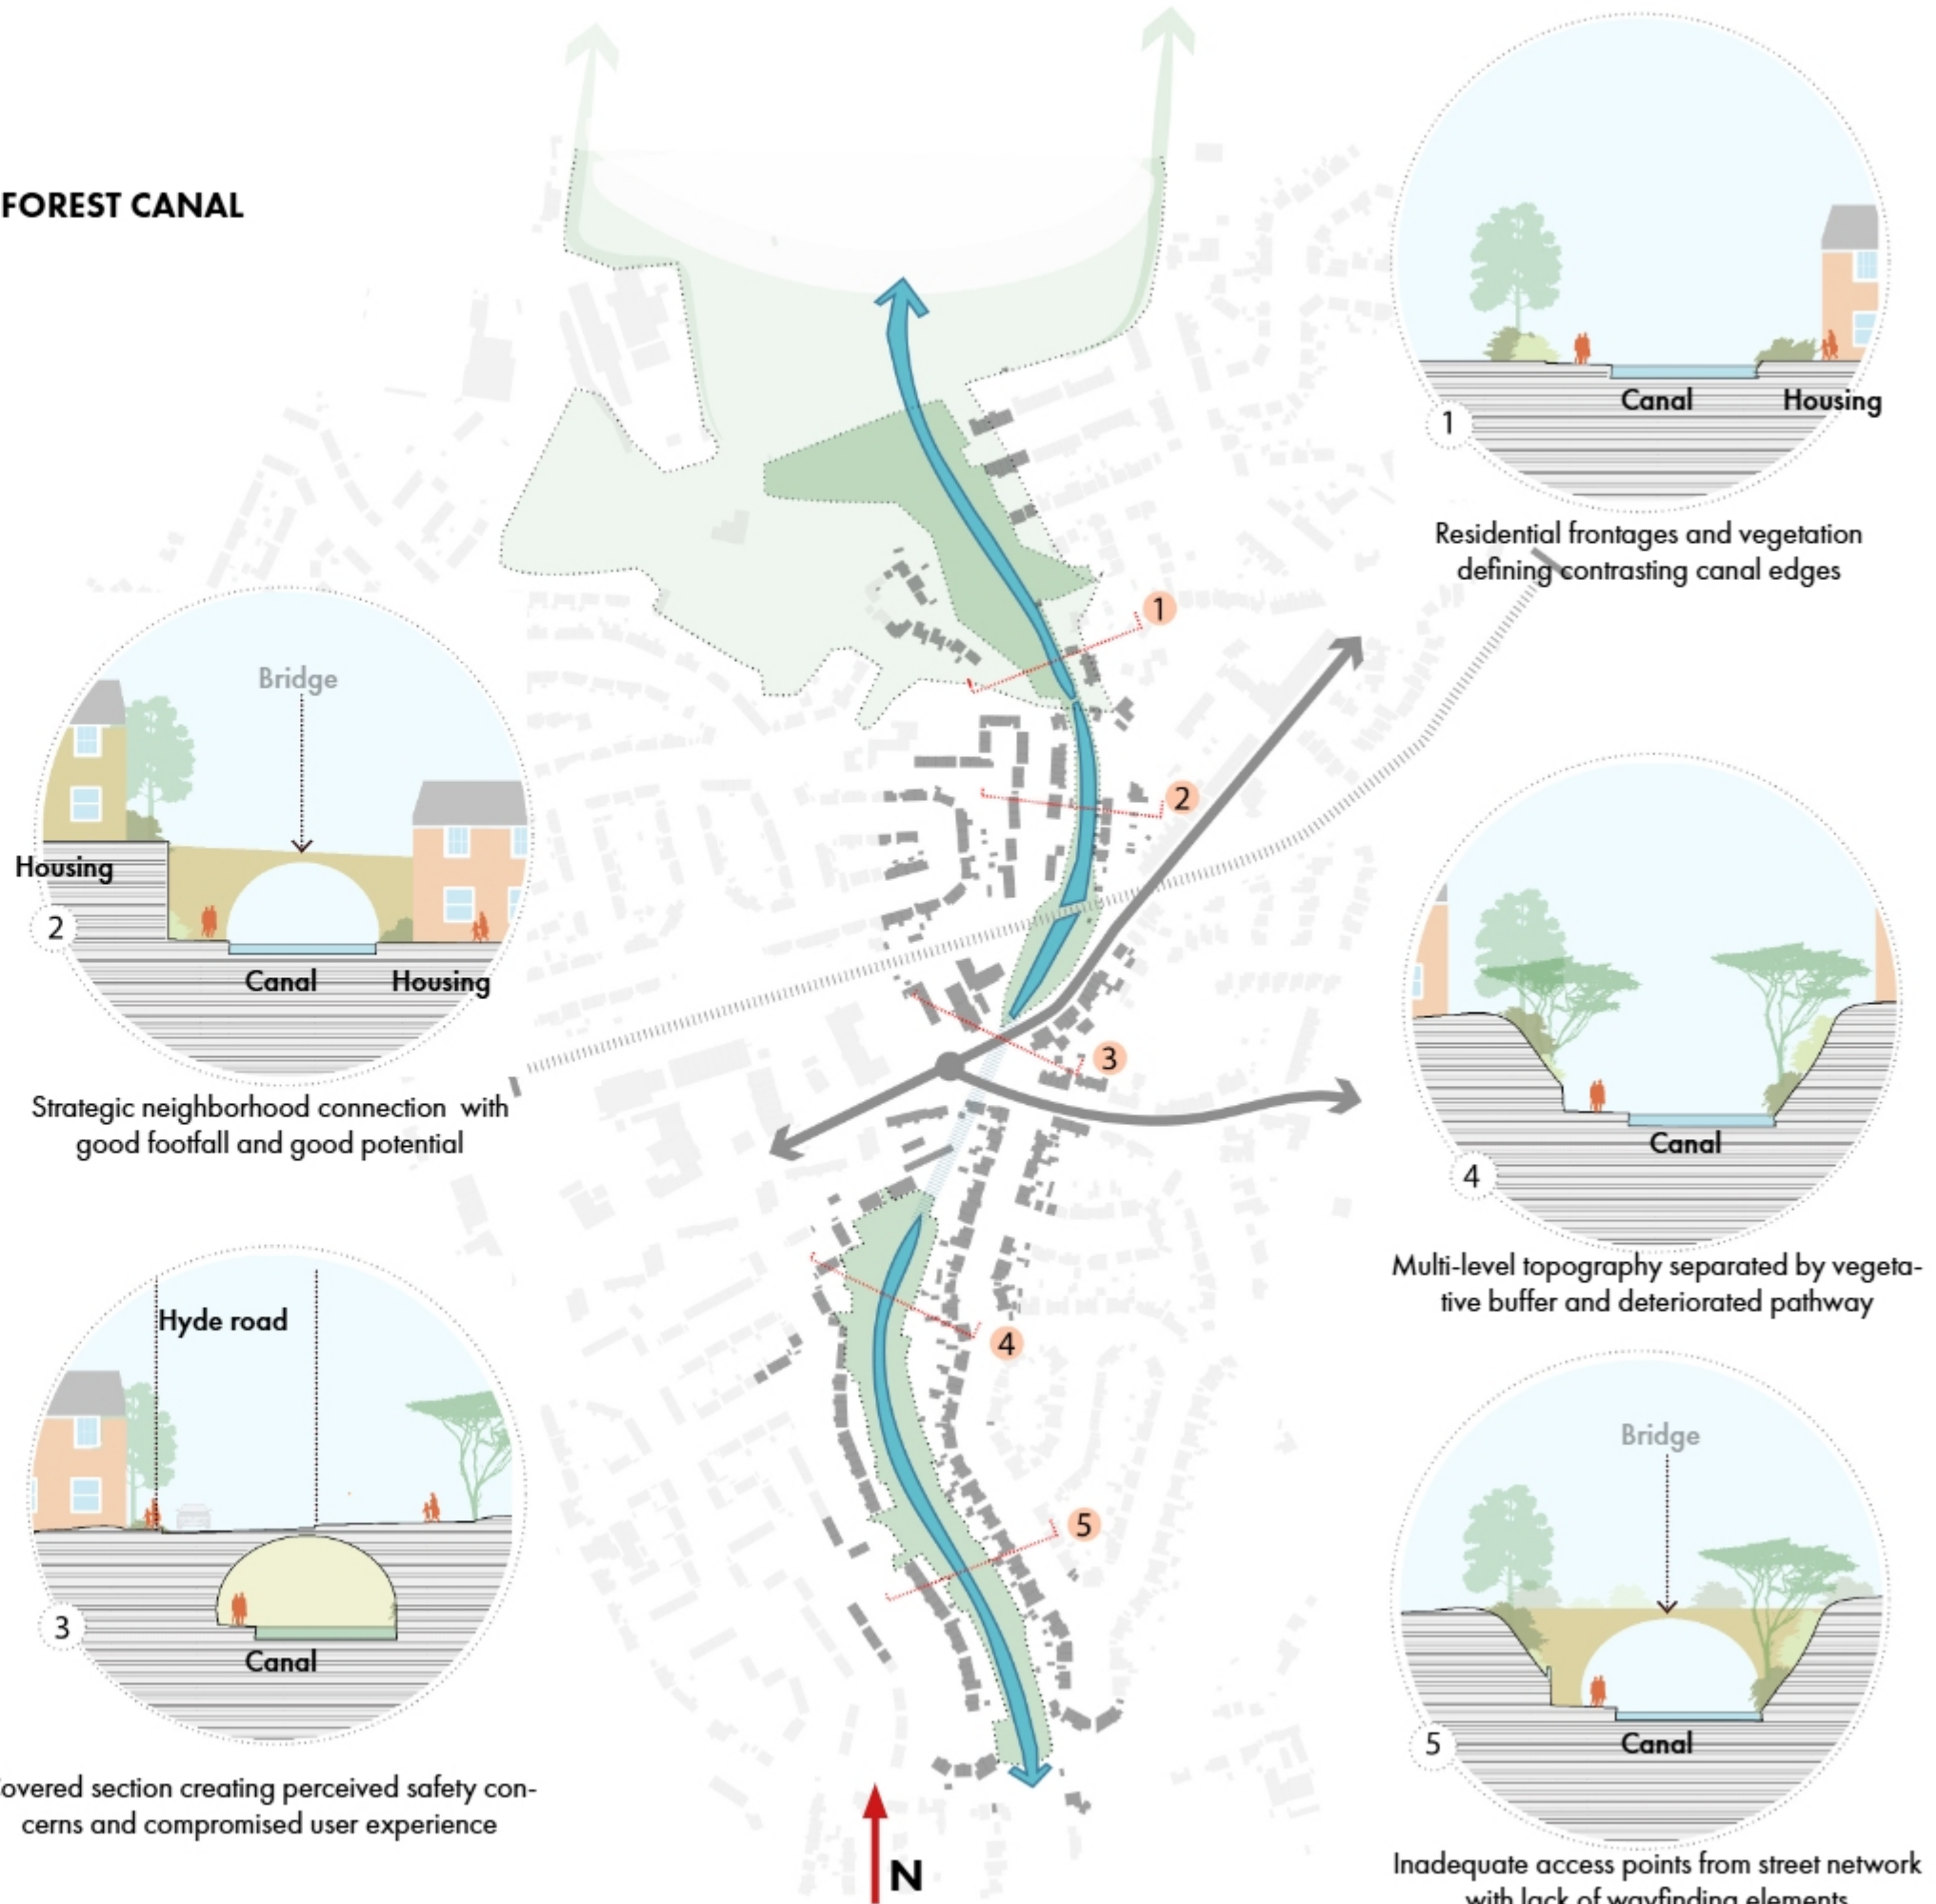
FOREST CANAL

Canal
Housing
1

Residential frontages and vegetation defining contrasting canal edges

Bridge
Housing
2
Canal
Housing

Strategic neighborhood connection with good footfall and good potential

1
2
3
4
5

Canal
4

Multi-level topography separated by vegetative buffer and deteriorated pathway

Hyde road
3
Canal

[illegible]overed section creating perceived safety concerns and compromised user experience

N

Bridge
5
Canal

Inadequate access points from street network with lack of wayfinding elements